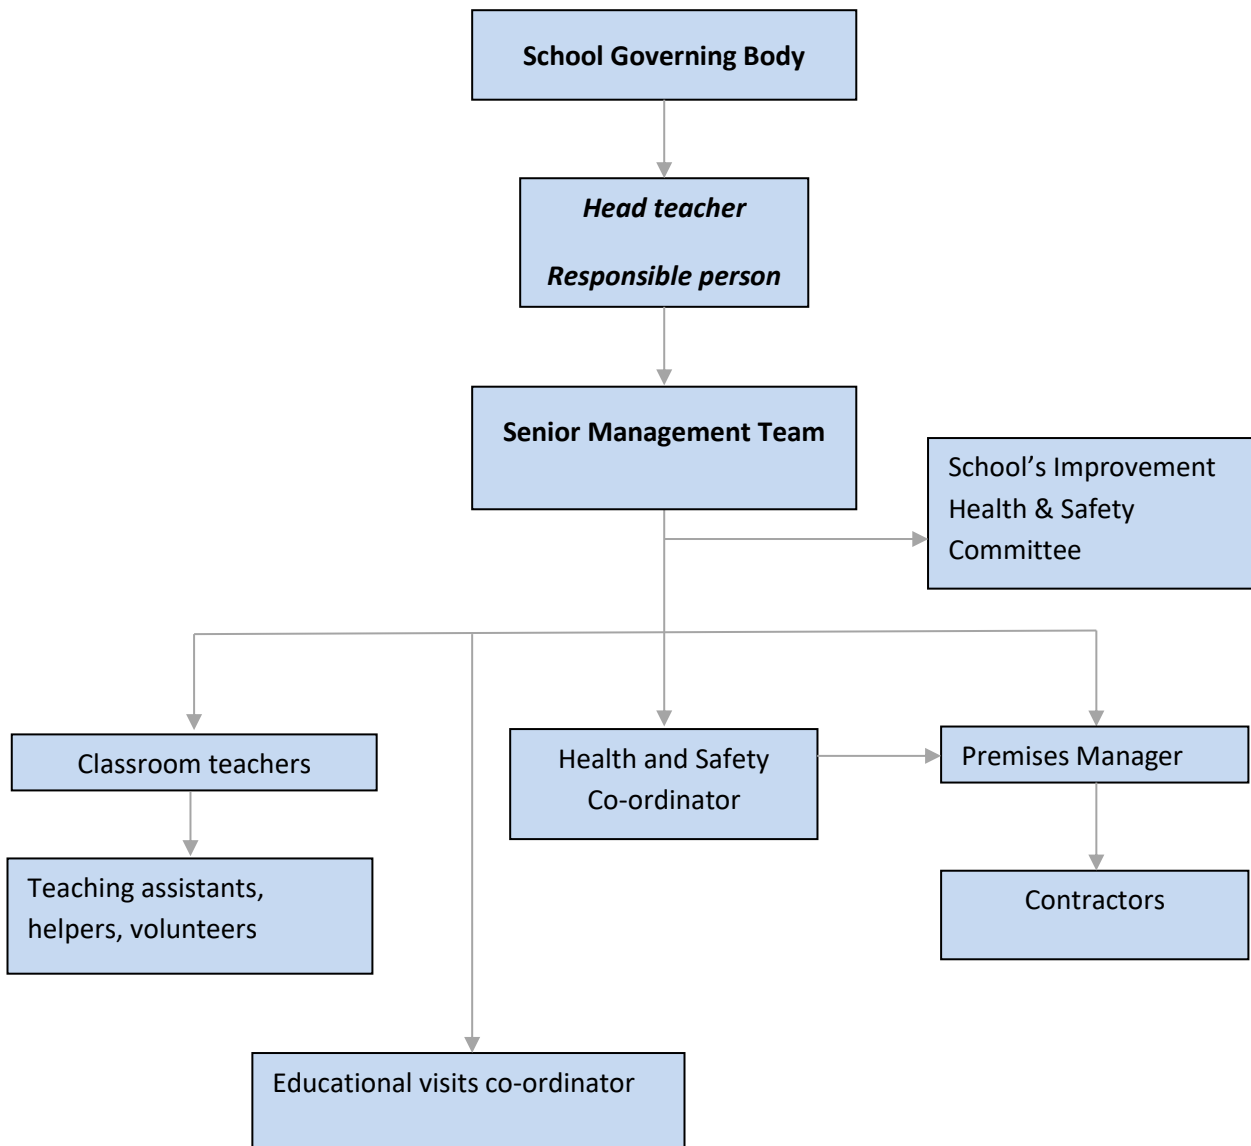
School Governing Body

Head teacher

Responsible person

Senior Management Team

School's Improvement Health & Safety Committee

Classroom teachers

Health and Safety Co-ordinator

Premises Manager

Teaching assistants, helpers, volunteers

Contractors

Educational visits co-ordinator